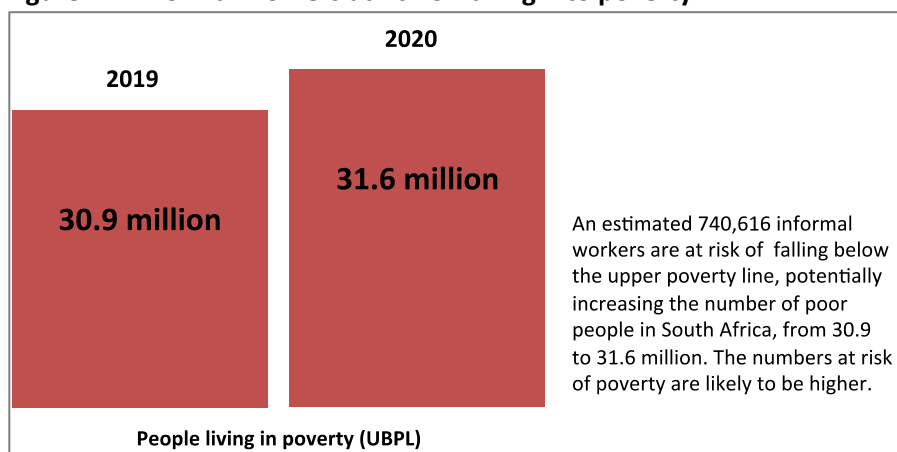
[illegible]

2020

2019

31.6 million

30.9 million

An estimated 740,616 informal workers are at risk of falling below the upper poverty line, potentially increasing the number of poor people in South Africa, from 30.9 to 31.6 million. The numbers at risk of poverty are likely to be higher.

People living in poverty (UBPL)